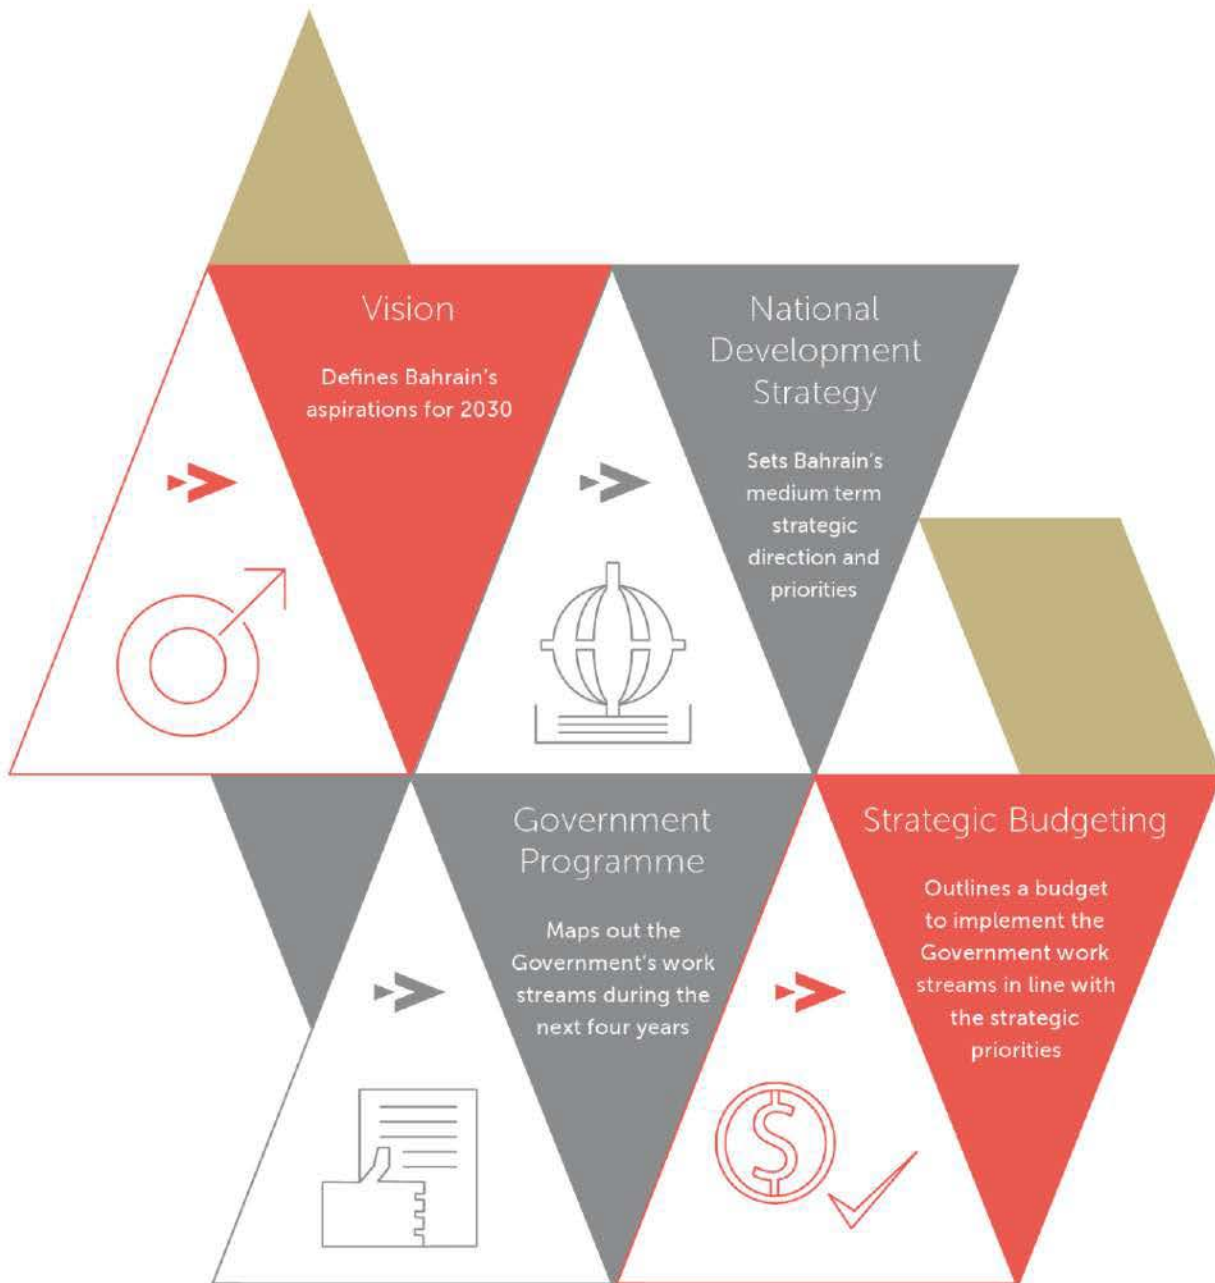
Vision

Defines Bahrain's aspirations for 2030

National Development Strategy

Sets Bahrain's medium term strategic direction and priorities

Government Programme

Maps out the Government's work streams during the next four years

Strategic Budgeting

Outlines a budget to implement the Government work streams in line with the strategic priorities